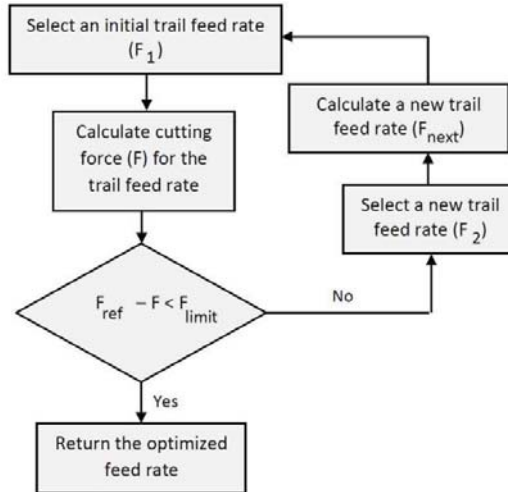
Select an initial trail feed rate ($F_1$)

Calculate cutting force (F) for the trail feed rate

$F_{ref} - F < F_{limit}$

No

Yes

Return the optimized feed rate

Select a new trail feed rate ($F_2$)

Calculate a new trail feed rate ($F_{next}$)